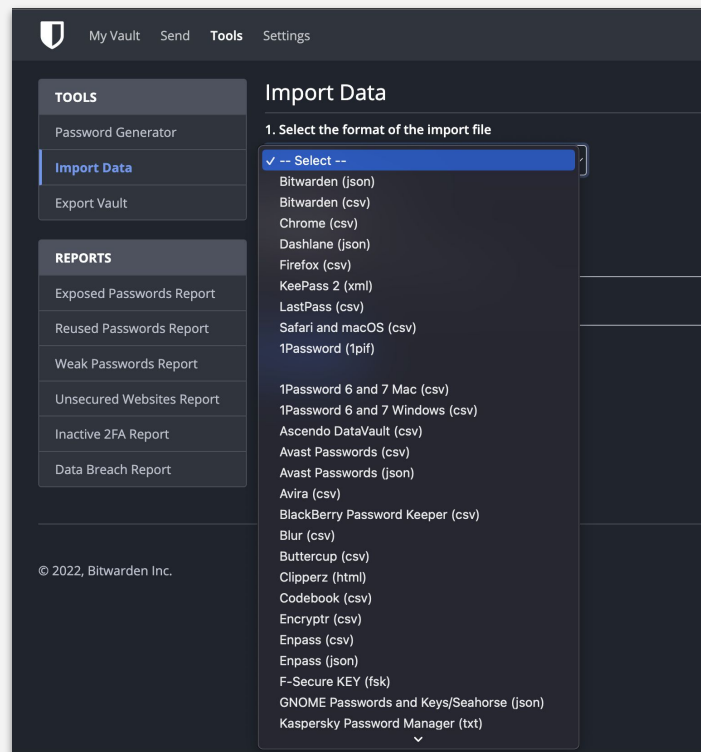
My Vault Send Tools Settings

TOOLS
Password Generator
Import Data
Export Vault

REPORTS
Exposed Passwords Report
Reused Passwords Report
Weak Passwords Report
Unsecured Websites Report
Inactive 2FA Report
Data Breach Report

© 2022, Bitwarden Inc.

Import Data

1. Select the format of the import file

✓ -- Select --
Bitwarden (json)
Bitwarden (csv)
Chrome (csv)
Dashlane (json)
Firefox (csv)
KeePass 2 (xml)
LastPass (csv)
Safari and macOS (csv)
1Password (1pif)

1Password 6 and 7 Mac (csv)
1Password 6 and 7 Windows (csv)
Ascendo DataVault (csv)
Avast Passwords (csv)
Avast Passwords (json)
Avira (csv)
BlackBerry Password Keeper (csv)
Blur (csv)
Buttercup (csv)
Clipperz (html)
Codebook (csv)
Encryptr (csv)
Enpass (csv)
Enpass (json)
F-Secure KEY (fsk)
GNOME Passwords and Keys/Seahorse (json)
Kaspersky Password Manager (txt)